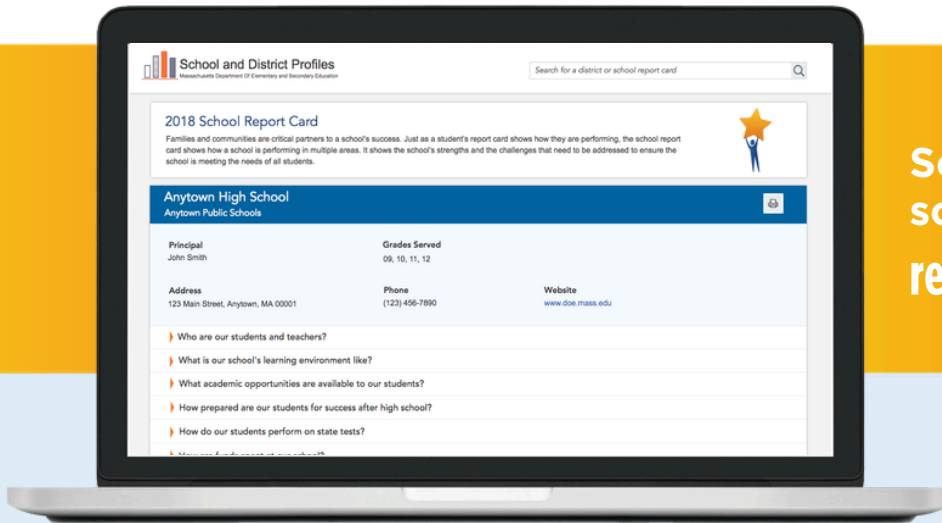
School and District Profiles
Massachusetts Department Of Elementary and Secondary Education

Search for a district or school report card

2018 School Report Card

Families and communities are critical partners to a school's success. Just as a student's report card shows how they are performing, the school report card shows how a school is performing in multiple areas. It shows the school's strengths and the challenges that need to be addressed to ensure the school is meeting the needs of all students.

Anytown High School
Anytown Public Schools

Principal
John Smith

Grades Served
09, 10, 11, 12

Address
123 Main Street, Anytown, MA 00001

Phone
(123) 456-7890

Website
www.doe.mass.edu

Who are our students and teachers?

What is our school's learning environment like?

What academic opportunities are available to our students?

How prepared are our students for success after high school?

How do our students perform on state tests?

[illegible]

Sc
sc
re